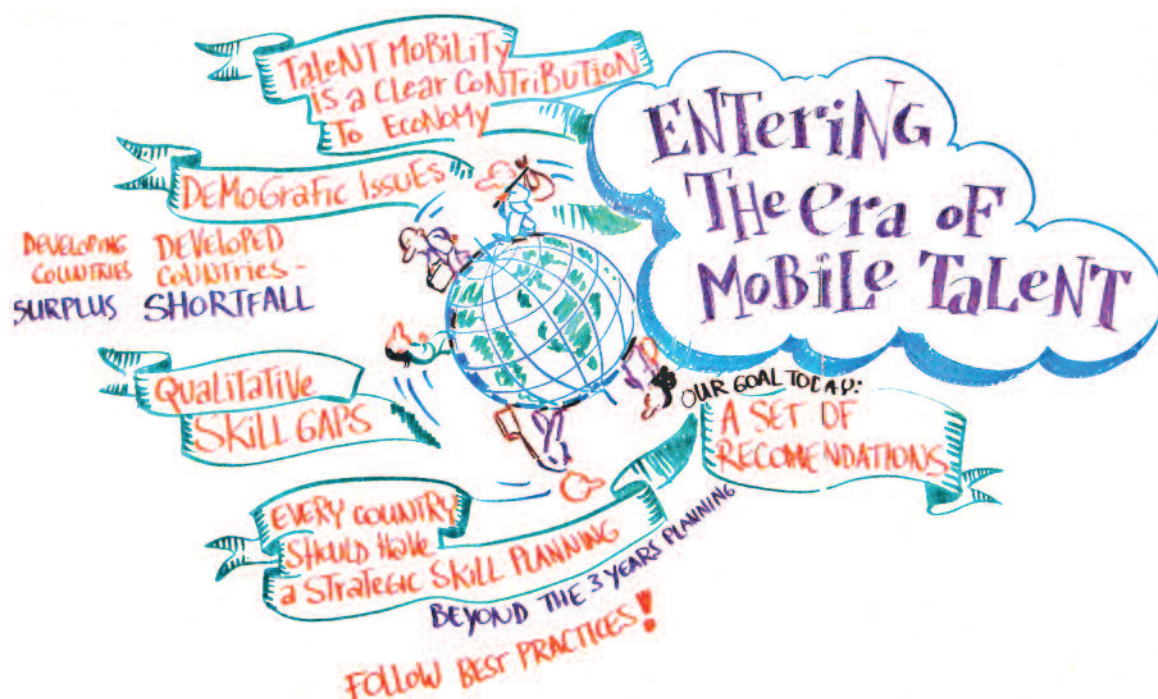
TaleNT MOBILiTY IS a CLear CONTriBUTION TO ECONOMY

ENTering THe era OF MOBiLe TaLeNT

DEMOGrafic ISSUES

DEVELOPING COUNTRIES SURPLUS

DEVELOPED COUNTRIES - SHORTFALL

QUaLITaTIVe SKILL GAPS

OUR GOAL TODAY: A SET OF RECOMENDATIONS

EVERY COUNTRY SHOULD HaVe a STraTeGiC SKiLL PLaNNING

BEYOND THE 3 YEARS PLANNING

FOLLOW BEST PRACTICES!